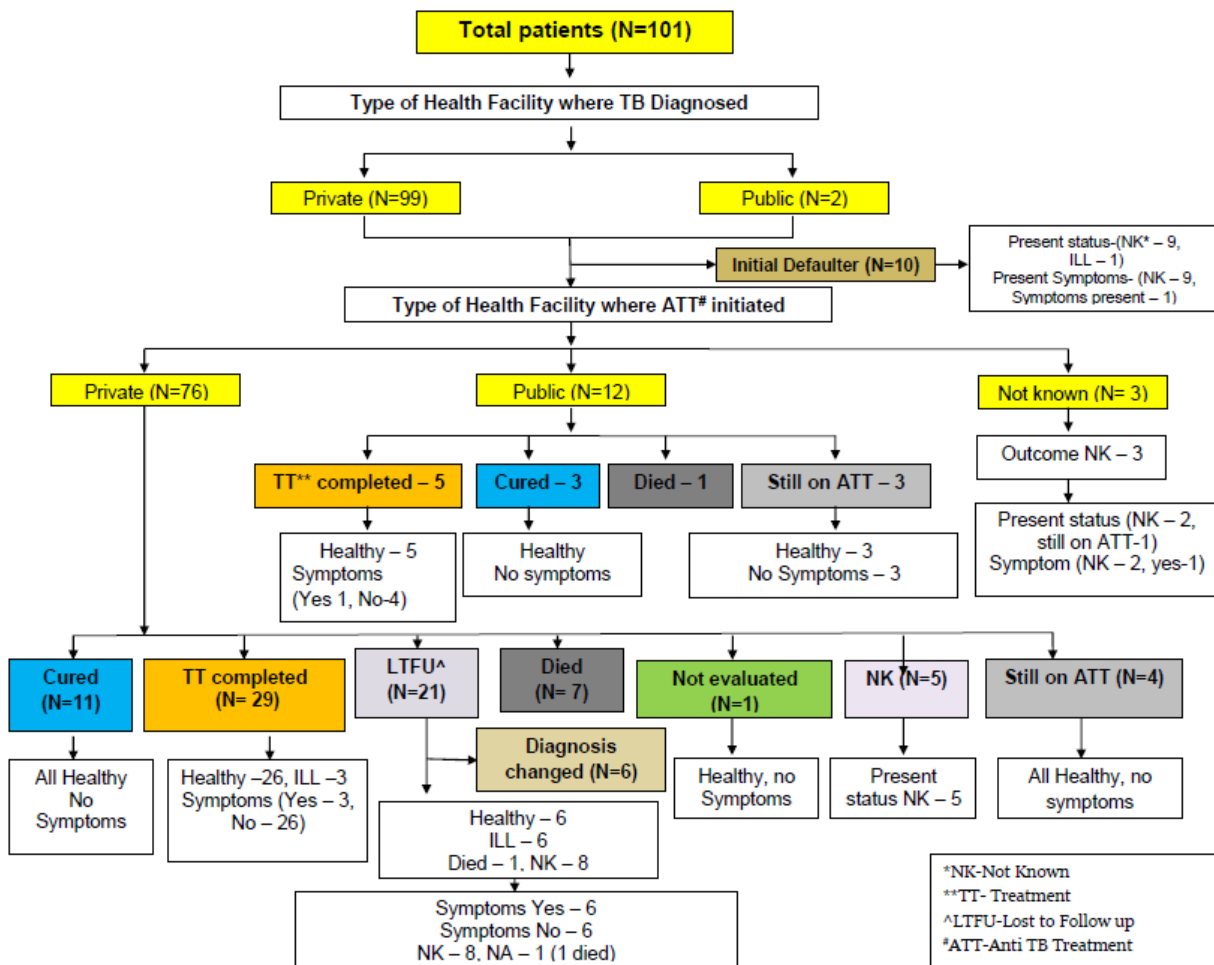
Total patients (N=101)

Type of Health Facility where TB Diagnosed

Private (N=99)

Public (N=2)

Initial Defaulter (N=10)

Present status-(NK* – 9, ILL – 1)
Present Symptoms- (NK – 9, Symptoms present – 1)

Type of Health Facility where ATT# initiated

Private (N=76)

Public (N=12)

Not known (N= 3)

TT** completed – 5

Cured – 3

Died – 1

Still on ATT – 3

Outcome NK – 3

Healthy – 5
Symptoms
(Yes 1, No-4)

Healthy
No symptoms

Healthy – 3
No Symptoms – 3

Present status (NK – 2, still on ATT-1)
Symptom (NK – 2, yes-1)

Cured (N=11)

TT completed (N= 29)

LTFU^ (N=21)

Died (N= 7)

Not evaluated (N=1)

NK (N=5)

Still on ATT (N=4)

Diagnosis changed (N=6)

All Healthy
No
Symptoms

Healthy –26, ILL –3
Symptoms (Yes – 3, No – 26)

Healthy, no Symptoms

Present status NK – 5

All Healthy, no symptoms

Healthy – 6
ILL – 6
Died – 1, NK – 8

Symptoms Yes – 6
Symptoms No – 6
NK – 8, NA – 1 (1 died)

*NK-Not Known
**TT- Treatment
^LTFU-Lost to Follow up
#ATT-Anti TB Treatment